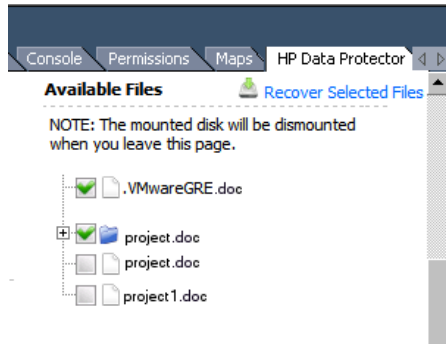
Console Permissions Maps HP Data Protector

Available Files

Recover Selected Files

NOTE: The mounted disk will be dismounted when you leave this page.

.VMwareGRE.doc

project.doc

project.doc

project1.doc